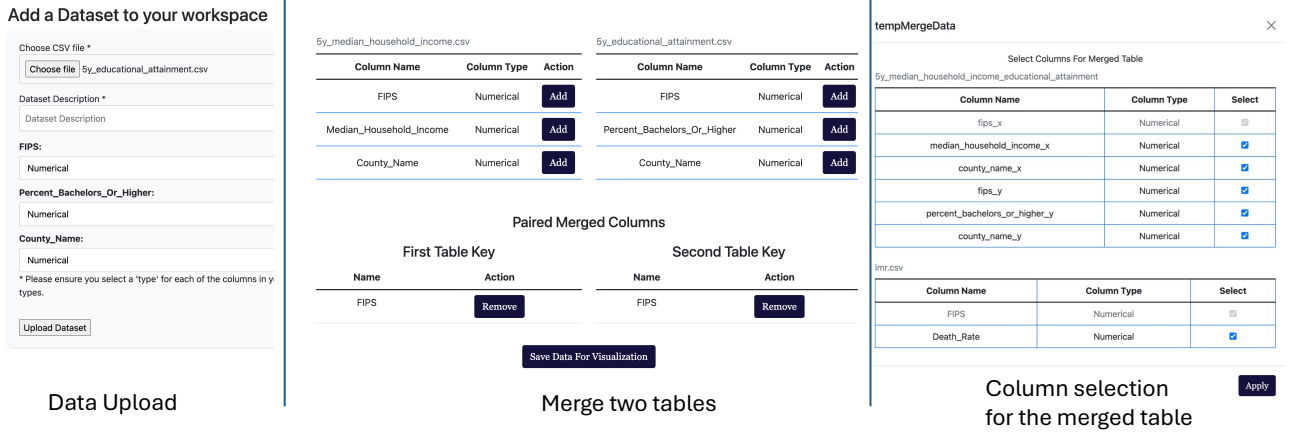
Add a Dataset to your workspace

Choose CSV file *

Choose file 5y_educational_attainment.csv

Dataset Description *

Dataset Description

FIPS:

Numerical

Percent_Bachelors_Or_Higher:

Numerical

County_Name:

Numerical

* Please ensure you select a 'type' for each of the columns in y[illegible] types.

Upload Dataset

Data Upload

5y_median_household_income.csv

| Column Name | Column Type | Action |
|---|---|---|
| FIPS | Numerical | Add |
| Median_Household_Income | Numerical | Add |
| County_Name | Numerical | Add |

5y_educational_attainment.csv

| Column Name | Column Type | Action |
|---|---|---|
| FIPS | Numerical | Add |
| Percent_Bachelors_Or_Higher | Numerical | Add |
| County_Name | Numerical | Add |

Paired Merged Columns

First Table Key

| Name | Action |
|---|---|
| FIPS | Remove |

Second Table Key

| Name | Action |
|---|---|
| FIPS | Remove |

Save Data For Visualization

Merge two tables

tempMergeData

Select Columns For Merged Table

5y_median_household_income_educational_attainment

| Column Name | Column Type | Select |
|---|---|---|
| fips_x | Numerical | |
| median_household_income_x | Numerical | |
| county_name_x | Numerical | |
| fips_y | Numerical | |
| percent_bachelors_or_higher_y | Numerical | |
| county_name_y | Numerical | |

imr.csv

| Column Name | Column Type | Select |
|---|---|---|
| FIPS | Numerical | |
| Death_Rate | Numerical | |

Apply

Column selection for the merged table